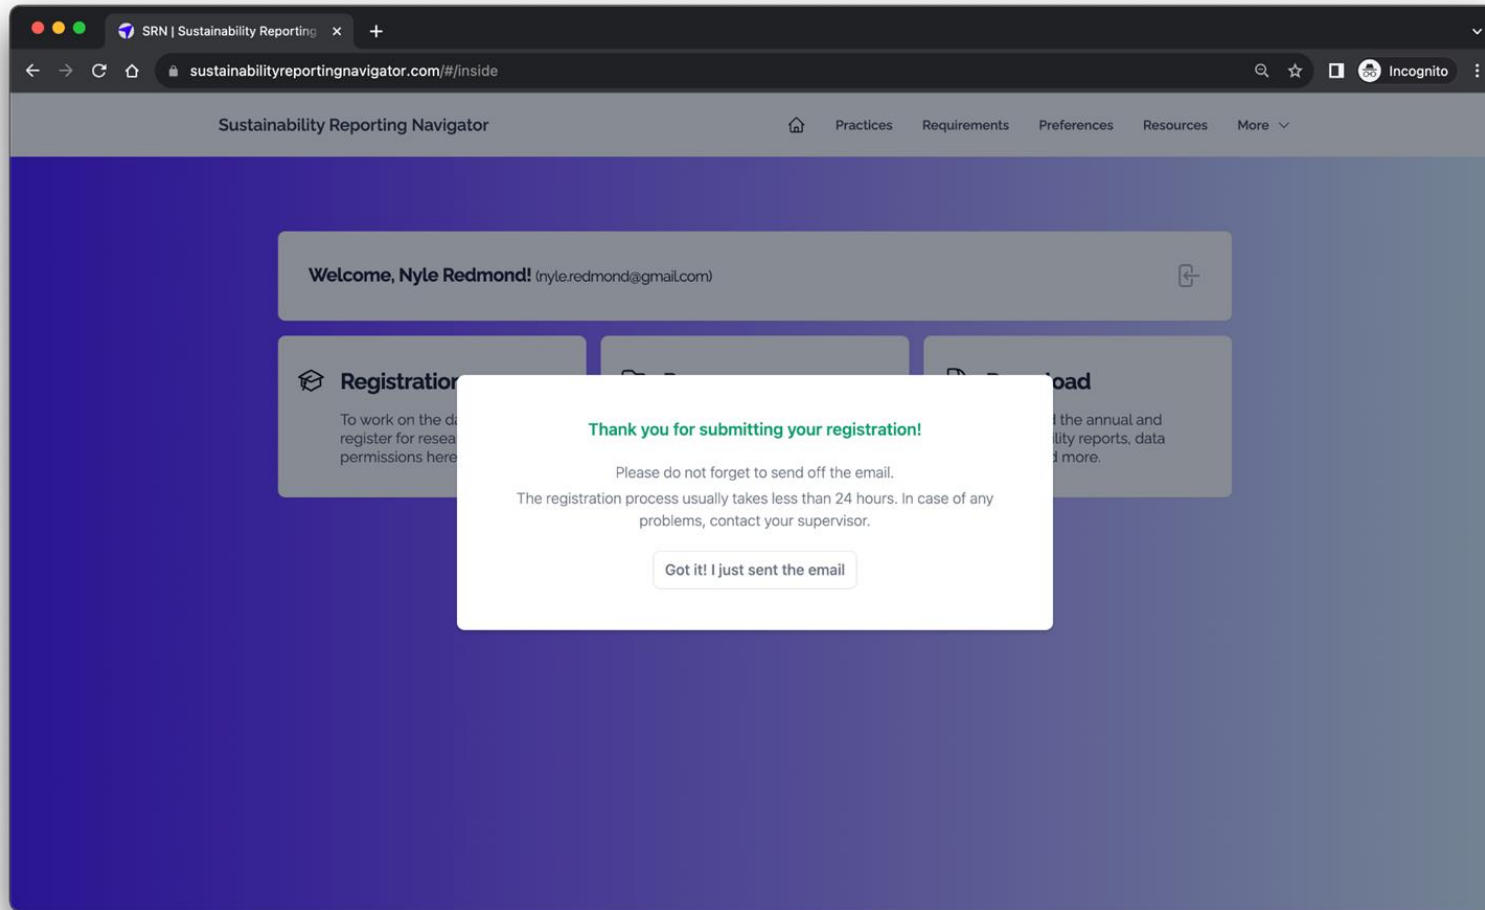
SRN | Sustainability Reporting ×

sustainabilityreportingnavigator.com/#/inside

Incognito

Sustainability Reporting Navigator

Practices Requirements Preferences Resources More

Welcome, Nyle Redmond! (nyle.redmond@gmail.com)

Registratior

To work on the d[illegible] register for resea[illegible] permissions here

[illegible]oad

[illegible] the annual and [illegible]ility reports, data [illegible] more.

Thank you for submitting your registration!

Please do not forget to send off the email.

The registration process usually takes less than 24 hours. In case of any problems, contact your supervisor.

Got it! I just sent the email